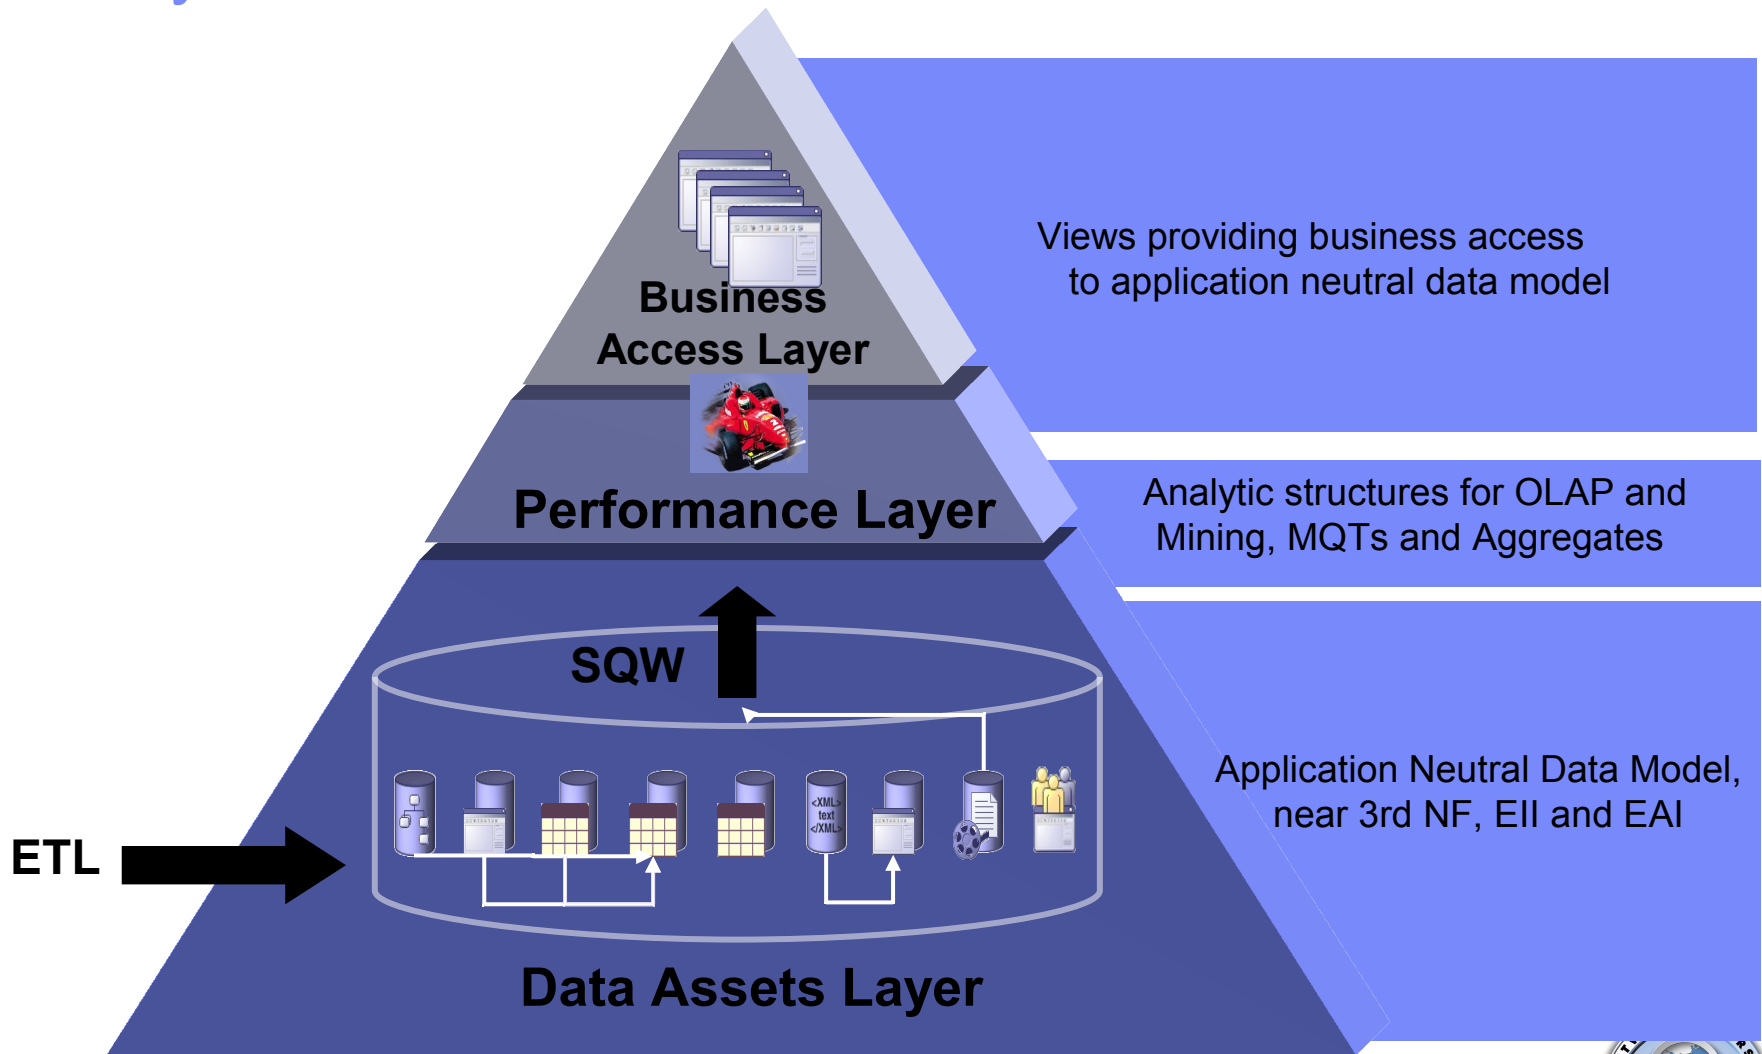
Business Access Layer

Views providing business access to application neutral data model

Performance Layer

Analytic structures for OLAP and Mining, MQTs and Aggregates

SQW

<XML> text </XML>

ETL

Application Neutral Data Model, near 3rd NF, EII and EAI

Data Assets Layer